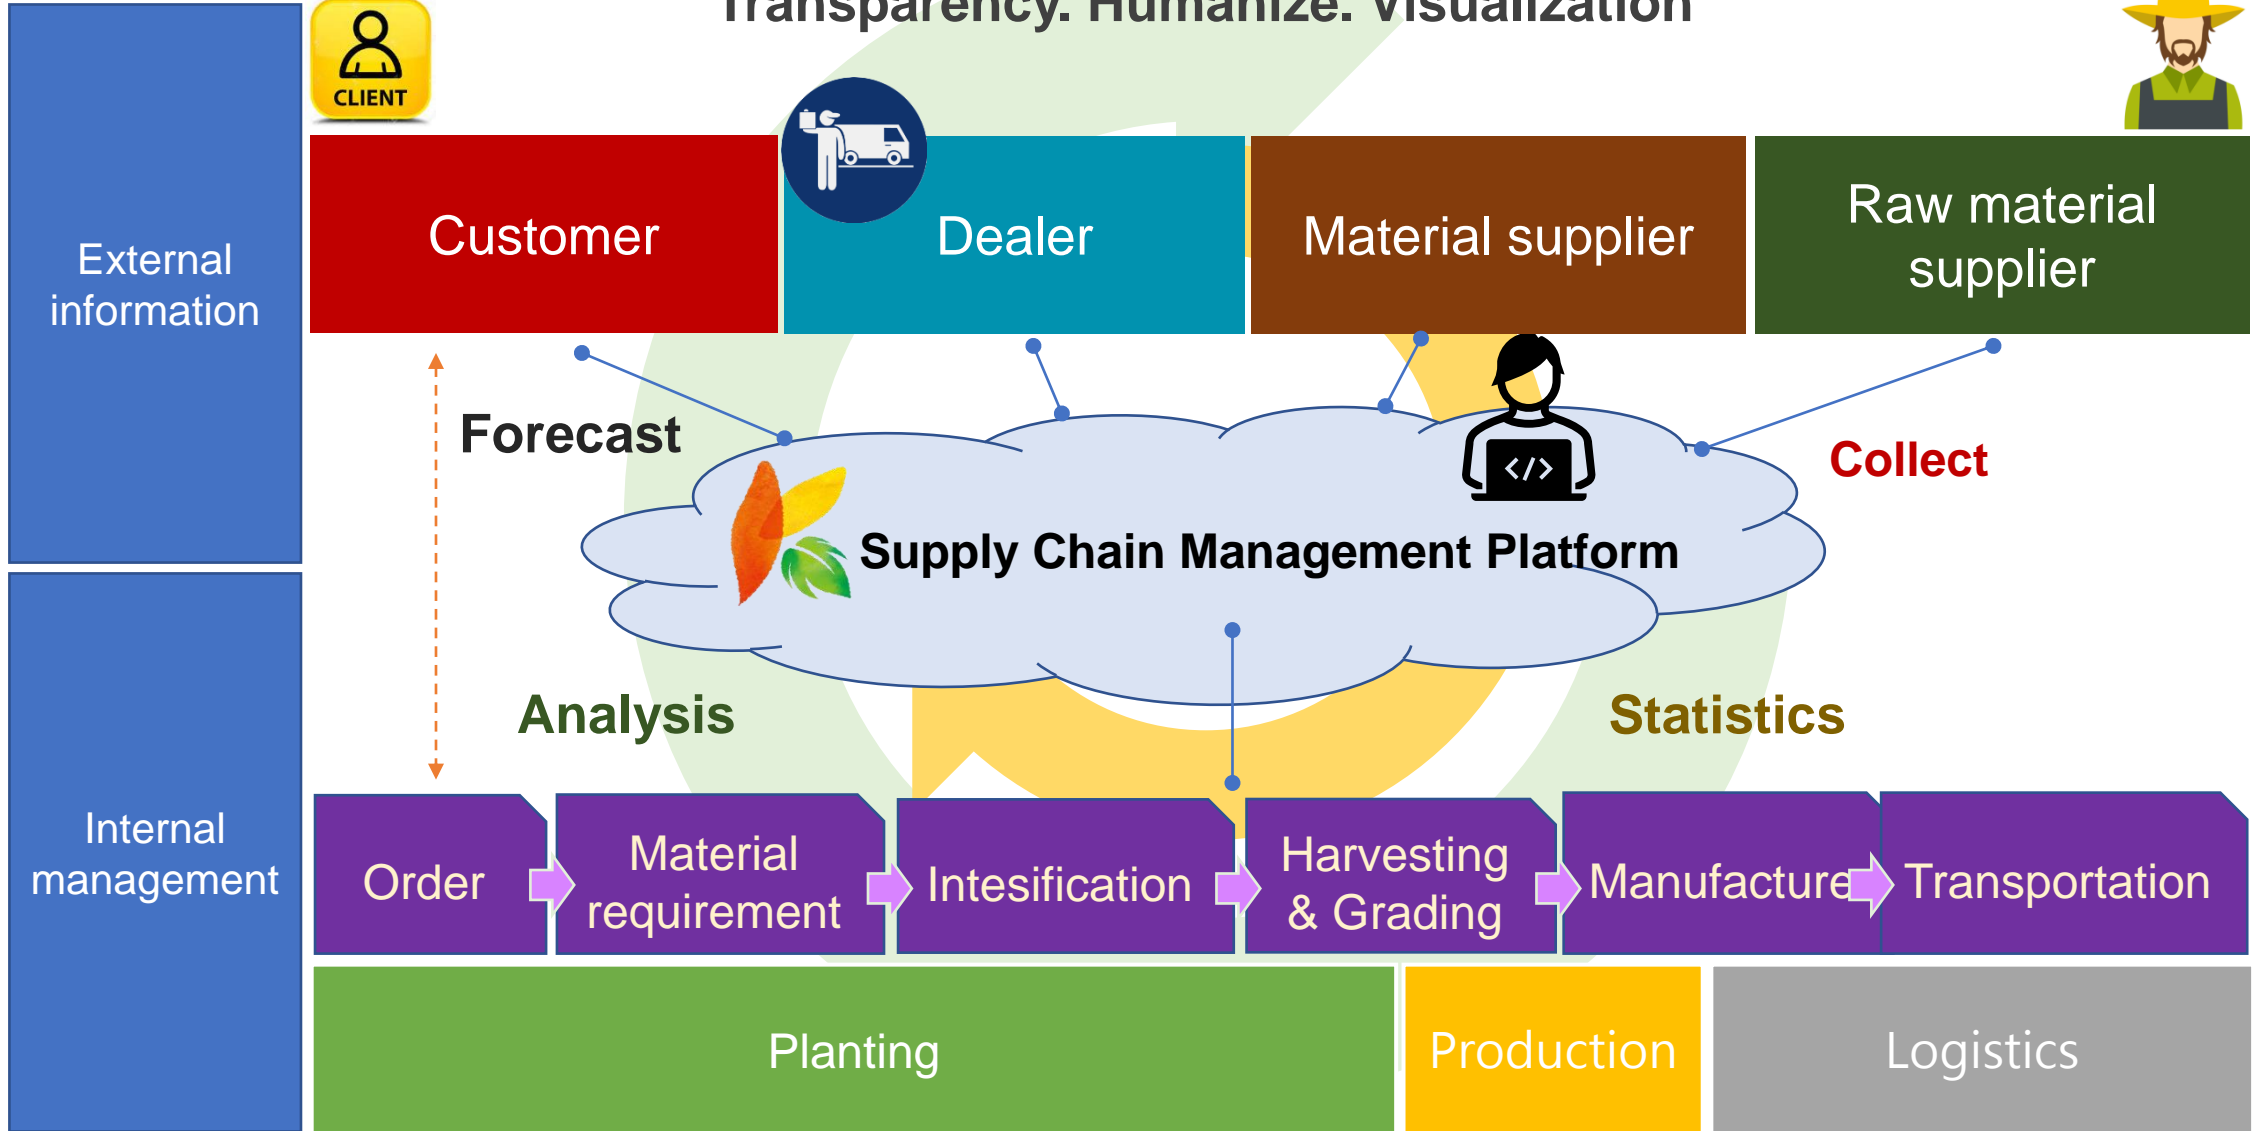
Transparency. Humanize. Visualization

CLIENT

External information

Customer

Dealer

Material supplier

Raw material supplier

Forecast

Collect

Supply Chain Management Platform

Analysis

Statistics

Internal management

Order

Material requirement

Intesification

Harvesting & Grading

Manufacture

Transportation

Planting

Production

Logistics